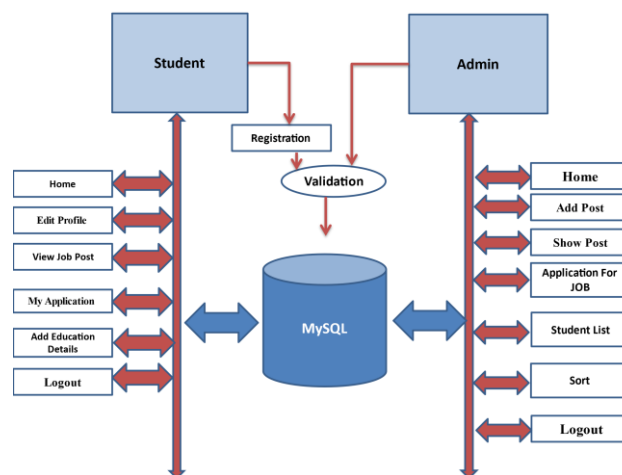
Student

Admin

Registration

Validation

Home

Edit Profile

View Job Post

My Application

Add Education Details

Logout

MySQL

Home

Add Post

Show Post

Application For JOB

Student List

Sort

Logout